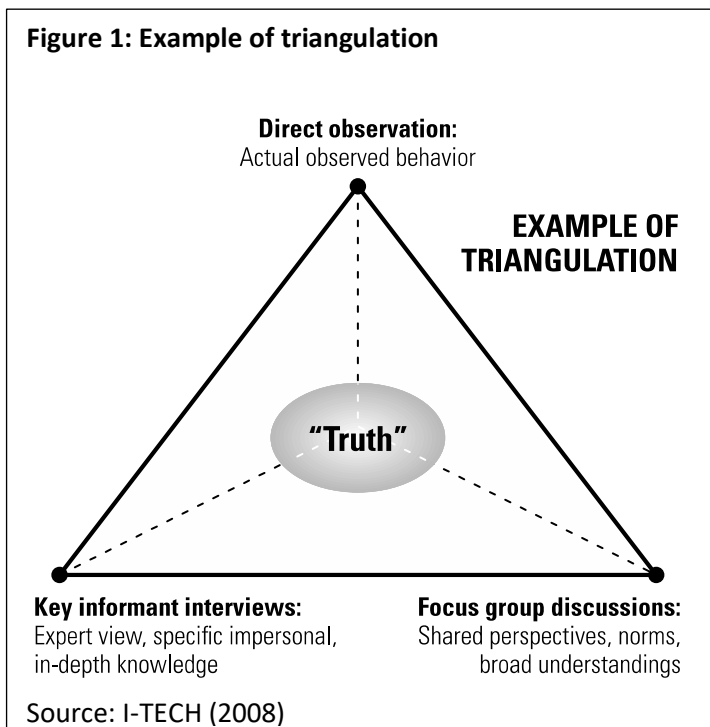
Figure 1: Example of triangulation

Direct observation:
Actual observed behavior

EXAMPLE OF TRIANGULATION

"Truth"

Key informant interviews:
Expert view, specific impersonal, in-depth knowledge

Focus group discussions:
Shared perspectives, norms, broad understandings

Source: I-TECH (2008)